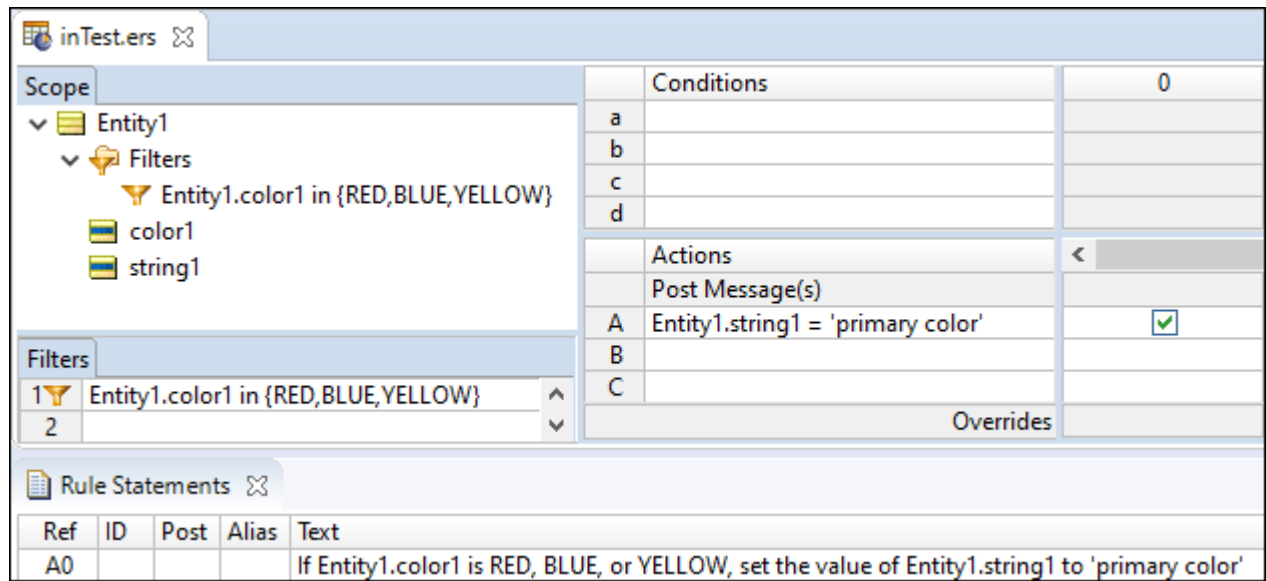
inTest.ers

Scope

Entity1

Filters

Entity1.color1 in {RED,BLUE,YELLOW}

color1

string1

Filters

| | |
|---|---|
| 1 | Entity1.color1 in {RED,BLUE,YELLOW} |
| 2 | |

| | Conditions | 0 |
|---|---|---|
| a | | |
| b | | |
| c | | |
| d | | |
| | Actions | < |
| | Post Message(s) | |
| A | Entity1.string1 = 'primary color' | ✓ |
| B | | |
| C | | |
| | Overrides | |

Rule Statements

| Ref | ID | Post | Alias | Text |
|---|---|---|---|---|
| A0 | | | | If Entity1.color1 is RED, BLUE, or YELLOW, set the value of Entity1.string1 to 'primary color' |